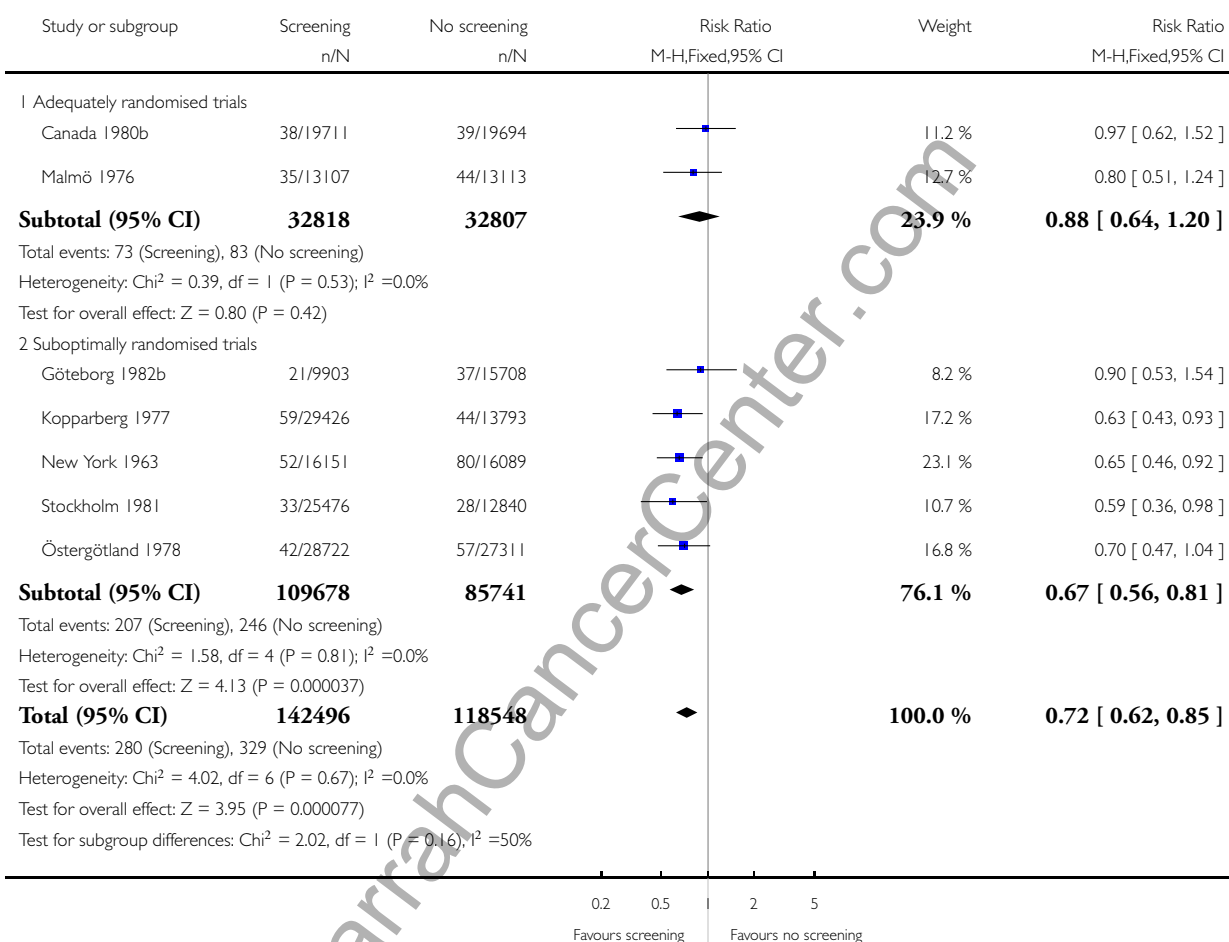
| Study or subgroup | Screening n/N | No screening n/N | Risk Ratio M-H,Fixed,95% CI | Weight | Risk Ratio M-H,Fixed,95% CI |
|---|---|---|---|---|---|
| 1 Adequately randomised trials | | | | | |
| Canada 1980b | 38/19711 | 39/19694 | | 11.2 % | 0.97 [ 0.62, 1.52 ] |
| Malmö 1976 | 35/13107 | 44/13113 | | 12.7 % | 0.80 [ 0.51, 1.24 ] |
| **Subtotal (95% CI)** | **32818** | **32807** | | **23.9 %** | **0.88 [ 0.64, 1.20 ]** |

Total events: 73 (Screening), 83 (No screening)
Heterogeneity: $Chi^2 = 0.39$, df = 1 (P = 0.53); $I^2 = 0.0\%$
Test for overall effect: Z = 0.80 (P = 0.42)

| Study or subgroup | Screening n/N | No screening n/N | Risk Ratio M-H,Fixed,95% CI | Weight | Risk Ratio M-H,Fixed,95% CI |
|---|---|---|---|---|---|
| 2 Suboptimally randomised trials | | | | | |
| Göteborg 1982b | 21/9903 | 37/15708 | | 8.2 % | 0.90 [ 0.53, 1.54 ] |
| Kopparberg 1977 | 59/29426 | 44/13793 | | 17.2 % | 0.63 [ 0.43, 0.93 ] |
| New York 1963 | 52/16151 | 80/16089 | | 23.1 % | 0.65 [ 0.46, 0.92 ] |
| Stockholm 1981 | 33/25476 | 28/12840 | | 10.7 % | 0.59 [ 0.36, 0.98 ] |
| Östergötland 1978 | 42/28722 | 57/27311 | | 16.8 % | 0.70 [ 0.47, 1.04 ] |
| **Subtotal (95% CI)** | **109678** | **85741** | | **76.1 %** | **0.67 [ 0.56, 0.81 ]** |

Total events: 207 (Screening), 246 (No screening)
Heterogeneity: $Chi^2 = 1.58$, df = 4 (P = 0.81); $I^2 = 0.0\%$
Test for overall effect: Z = 4.13 (P = 0.000037)

| | | | | | |
|---|---|---|---|---|---|
| **Total (95% CI)** | **142496** | **118548** | | **100.0 %** | **0.72 [ 0.62, 0.85 ]** |

Total events: 280 (Screening), 329 (No screening)
Heterogeneity: $Chi^2 = 4.02$, df = 6 (P = 0.67); $I^2 = 0.0\%$
Test for overall effect: Z = 3.95 (P = 0.000077)
Test for subgroup differences: $Chi^2 = 2.02$, df = 1 (P = 0.16), $I^2 = 50\%$

0.2 0.5 1 2 5
Favours screening Favours no screening

SarrahCancerCenter.com